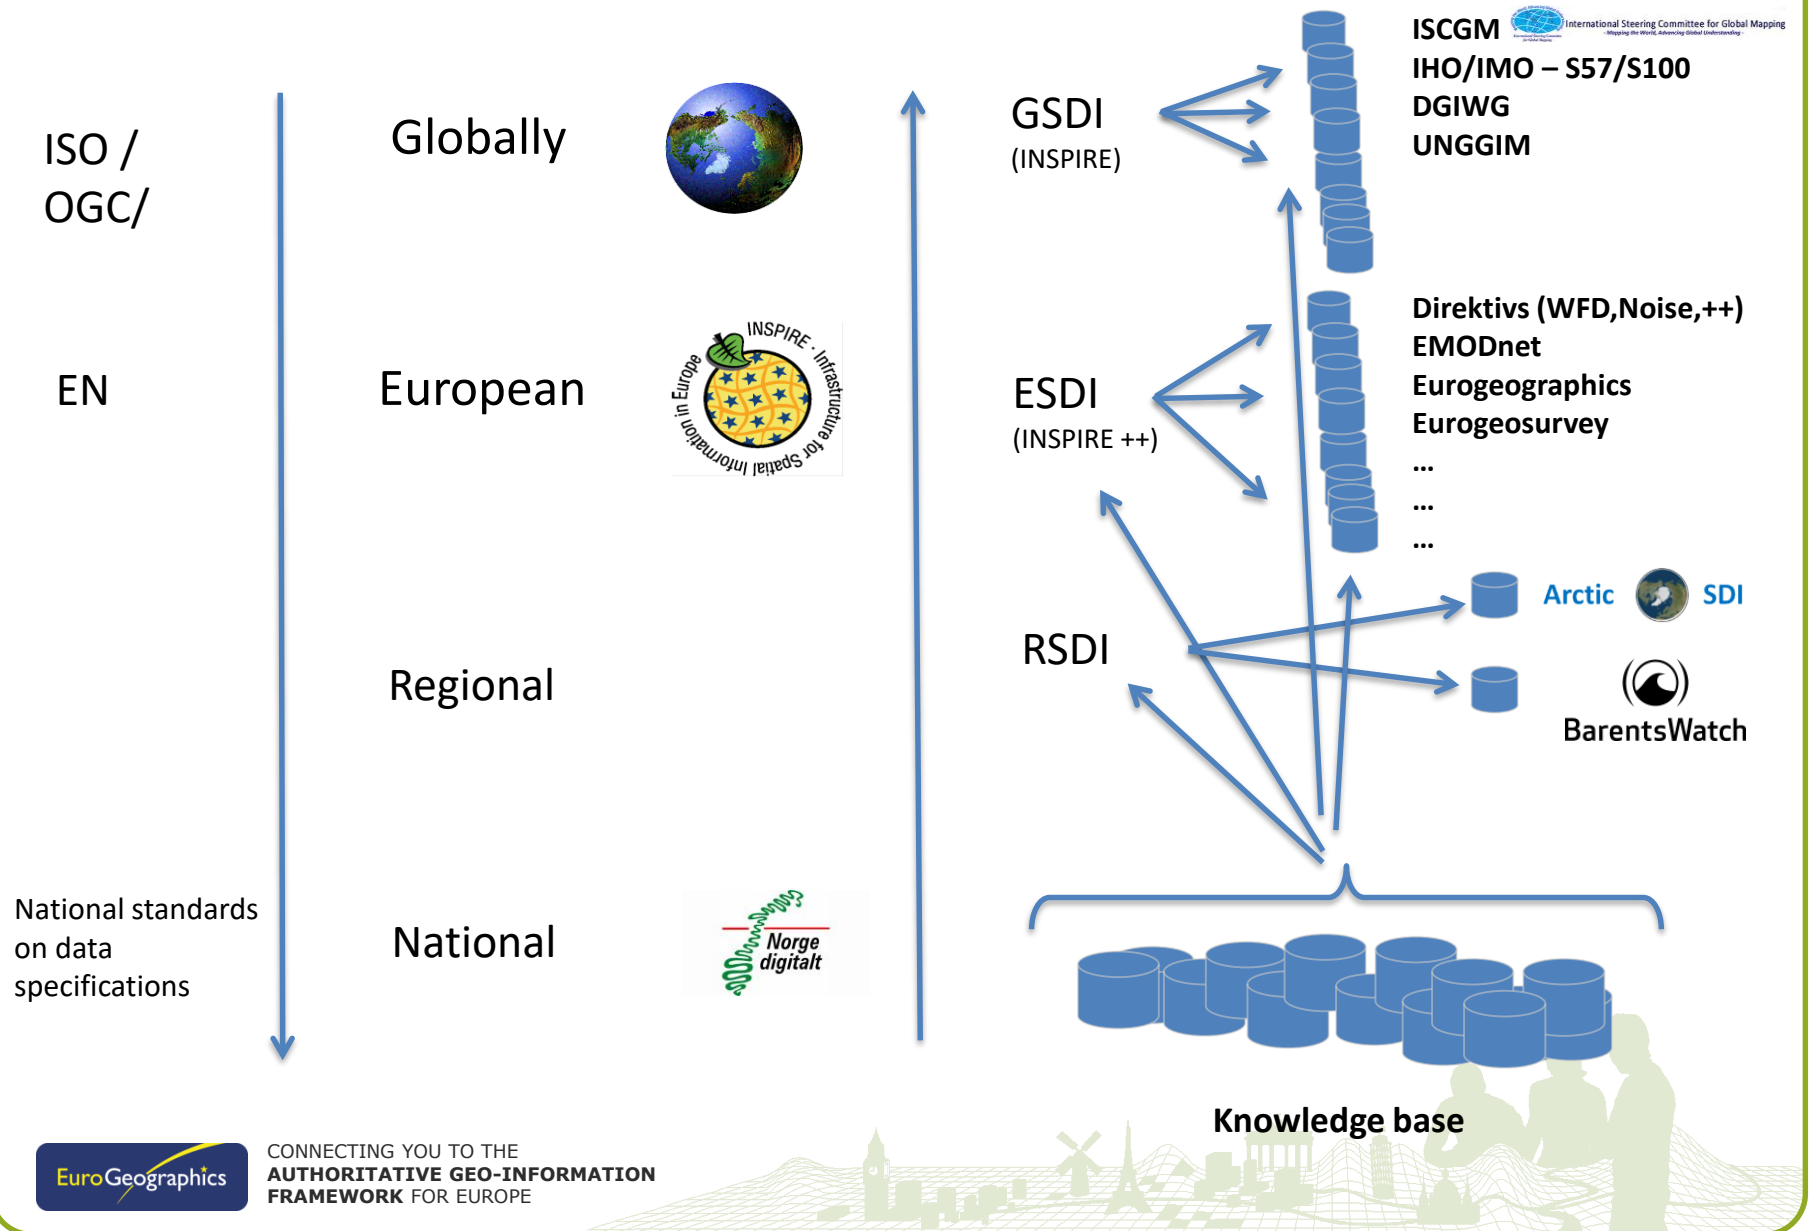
ISO /
OGC/

EN

National standards on data specifications

Globally

European

INSPIRE · Infrastructure for Spatial Information in Europe

Regional

National

Norge digitalt

GSDI
(INSPIRE)

ESDI
(INSPIRE ++)

RSDI

ISCGM International Steering Committee for Global Mapping
IHO/IMO – S57/S100
DGIWG
UNGGIM

Direktivs (WFD,Noise,++)
EMODnet
Eurogeographics
Eurogeosurvey
...
...
...

Arctic SDI

BarentsWatch

Knowledge base

EuroGeographics

CONNECTING YOU TO THE
AUTHORITATIVE GEO-INFORMATION
FRAMEWORK FOR EUROPE